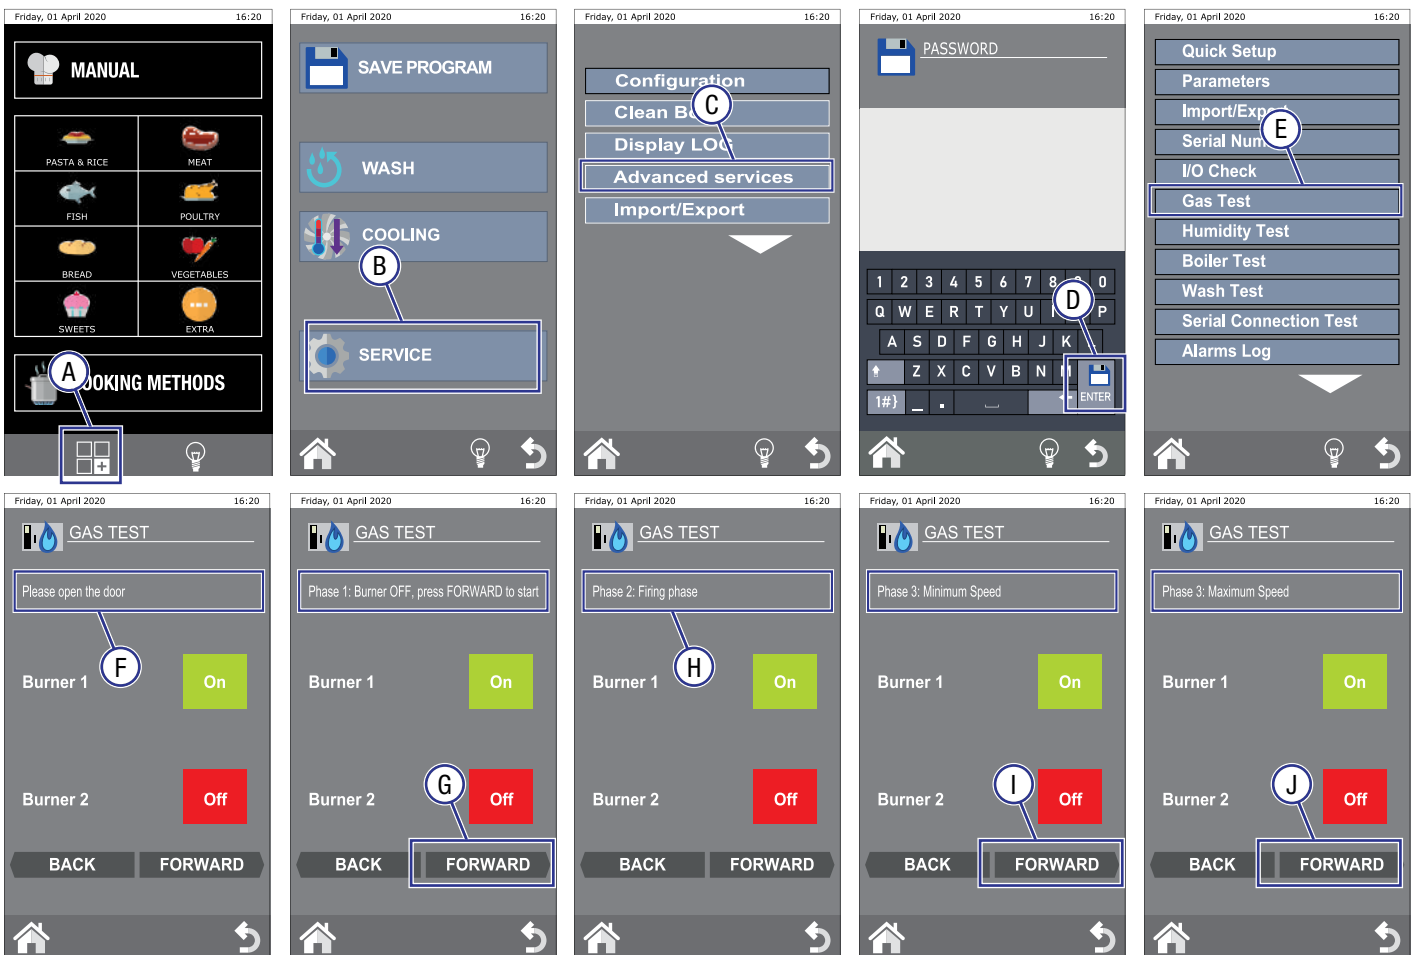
Friday, 01 April 2020 16:20

MANUAL

PASTA & RICE
MEAT
FISH
POULTRY
BREAD
VEGETABLES
SWEETS
EXTRA

A
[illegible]OKING METHODS

Friday, 01 April 2020 16:20

SAVE PROGRAM

WASH

COOLING

B

SERVICE

Friday, 01 April 2020 16:20

Configuration
Clean B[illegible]
C
Display LO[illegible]
Advanced services
Import/Export

Friday, 01 April 2020 16:20

PASSWORD

1 2 3 4 5 6 7 8 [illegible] 0
Q W E R T Y U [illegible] P
D
A S D F G H J K
Z X C V B N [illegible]
1#}
ENTER

Friday, 01 April 2020 16:20

Quick Setup
Parameters
Import/Exp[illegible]
E
Serial Num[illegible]
I/O Check
Gas Test
Humidity Test
Boiler Test
Wash Test
Serial Conncetion Test
Alarms Log

Friday, 01 April 2020 16:20

GAS TEST

Please open the door

F

Burner 1 On

Burner 2 Off

BACK FORWARD

Friday, 01 April 2020 16:20

GAS TEST

Phase 1: Burner OFF, press FORWARD to start

Burner 1 On

G

Burner 2 Off

BACK FORWARD

Friday, 01 April 2020 16:20

GAS TEST

Phase 2: Firing phase

H

Burner 1 On

Burner 2 Off

BACK FORWARD

Friday, 01 April 2020 16:20

GAS TEST

Phase 3: Minimum Speed

Burner 1 On

I

Burner 2 Off

BACK FORWARD

Friday, 01 April 2020 16:20

GAS TEST

Phase 3: Maximum Speed

Burner 1 On

J

Burner 2 Off

BACK FORWARD